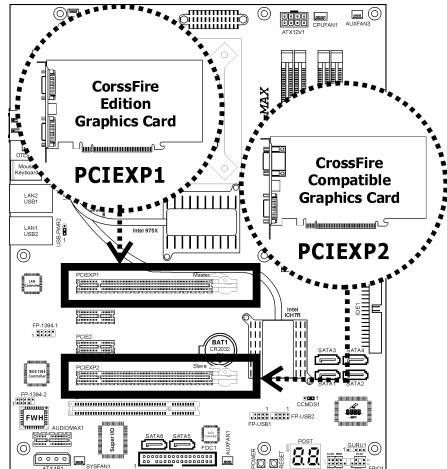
ATX12V1 CPUFAN1 AUXFAN3

CorssFire Edition Graphics Card

PCIEXP1

MAX

CrossFire Compatible Graphics Card

PCIEXP2

OTE
Mouse Keyboard

LAN2 USB1

LAN1 USB2

USBPWR2

Intel 975X

PCIEXP1 Master

FP-1394-1

PCIE2

Intel ICH7R

BAT1 CR2032

PCIEXP2 Slave

SATA3 SATA4
SATA1 SATA2

FP-1394-2

FWH

AUDIOMAX1

CCMOS1

FP-USB1 FP-USB2

SATA6 SATA5

ATXPP1 SYSFAN1

POWER RESET

POST

88

SURU1